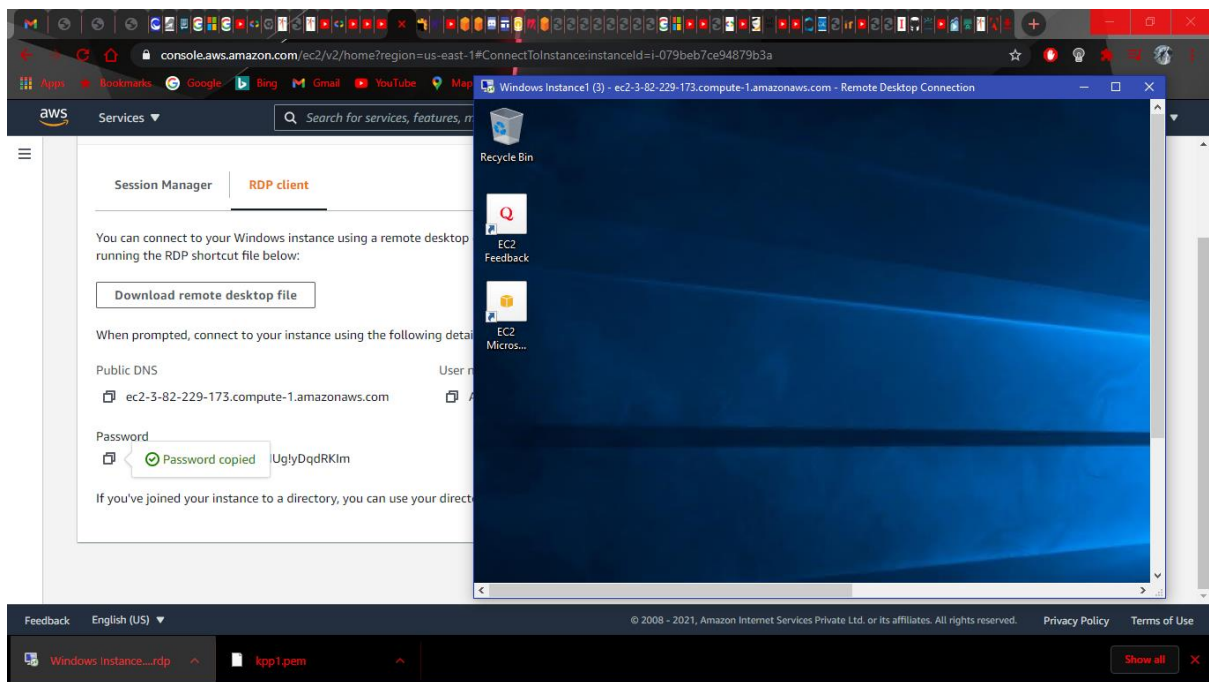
console.aws.amazon.com/ec2/v2/home?region=us-east-1#ConnectToInstance:instanceId=i-079beb7ce94879b3a

Apps Bookmarks Google Bing Gmail YouTube Map

aws Services ▼ Search for services, features, m

Windows Instance1 (3) - ec2-3-82-229-173.compute-1.amazonaws.com - Remote Desktop Connection

Session Manager RDP client

You can connect to your Windows instance using a remote desktop running the RDP shortcut file below:

Download remote desktop file

When prompted, connect to your instance using the following detai

Public DNS

ec2-3-82-229-173.compute-1.amazonaws.com

User n

Password

Password copied Ug!yDqdRKIm

If you've joined your instance to a directory, you can use your directo

Recycle Bin

EC2 Feedback

EC2 Micros...

Feedback English (US) ▼

© 2008 - 2021, Amazon Internet Services Private Ltd. or its affiliates. All rights reserved. Privacy Policy Terms of Use

Windows Instance....rdp kpp1.pem Show all